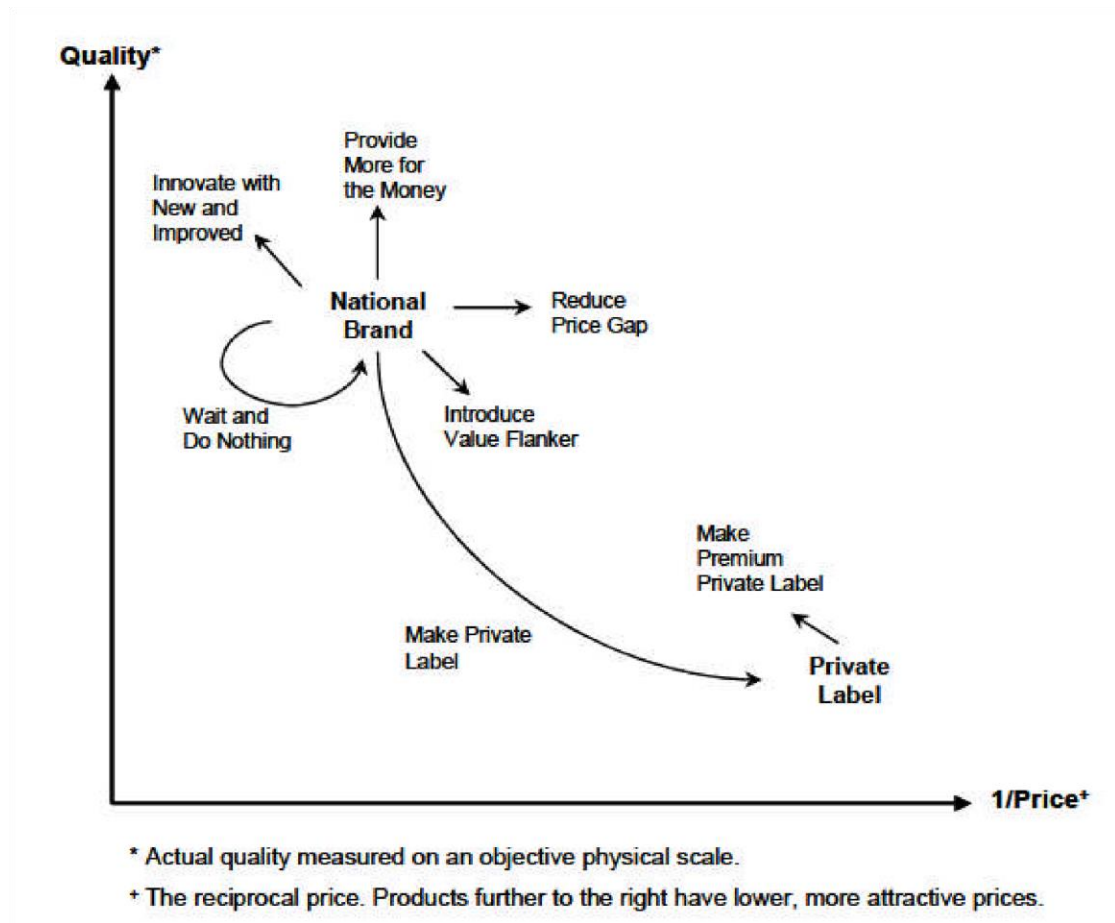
Quality*

Provide More for the Money

Innovate with New and Improved

National Brand

Reduce Price Gap

Wait and Do Nothing

Introduce Value Flanker

Make Premium Private Label

Make Private Label

Private Label

1/Price⁺

* Actual quality measured on an objective physical scale.

⁺ The reciprocal price. Products further to the right have lower, more attractive prices.